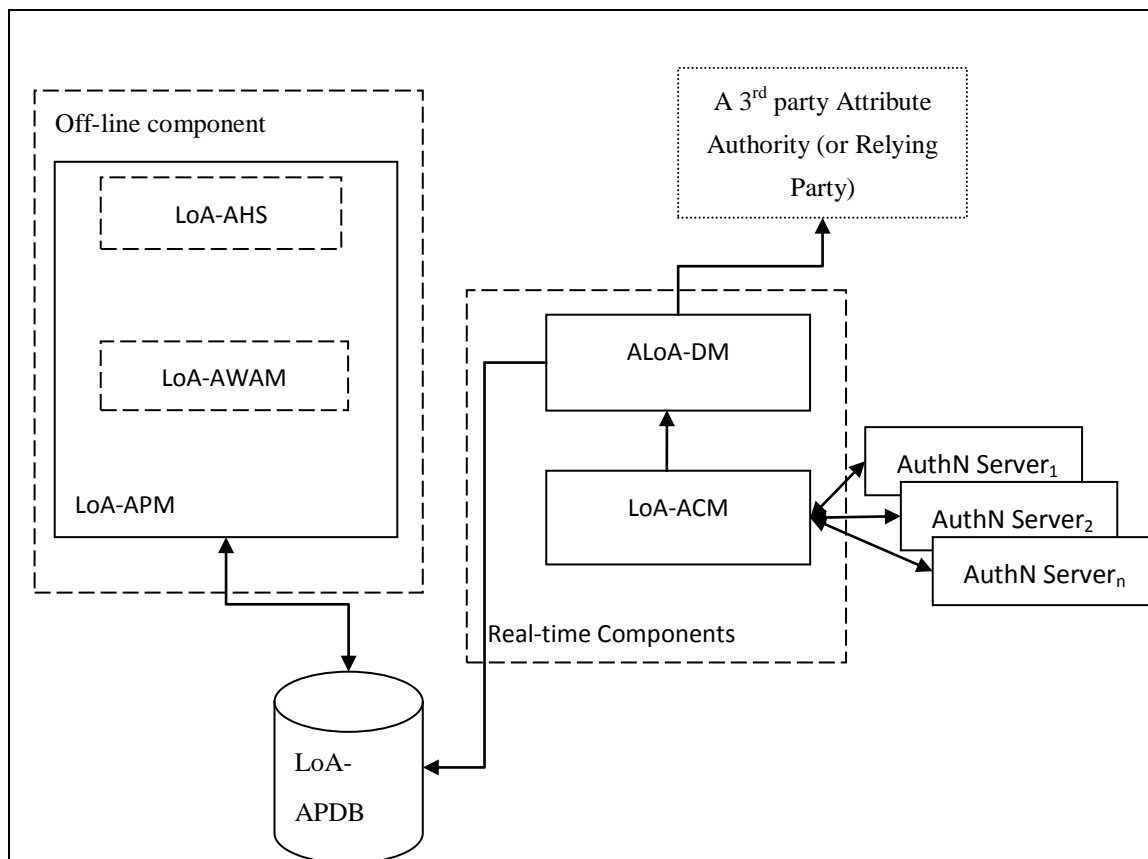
Off-line component

LoA-AHS

LoA-AWAM

LoA-APM

A 3$^{rd}$ party Attribute Authority (or Relying Party)

ALoA-DM

LoA-ACM

AuthN Server$_1$

AuthN Server$_2$

AuthN Server$_n$

Real-time Components

LoA-APDB